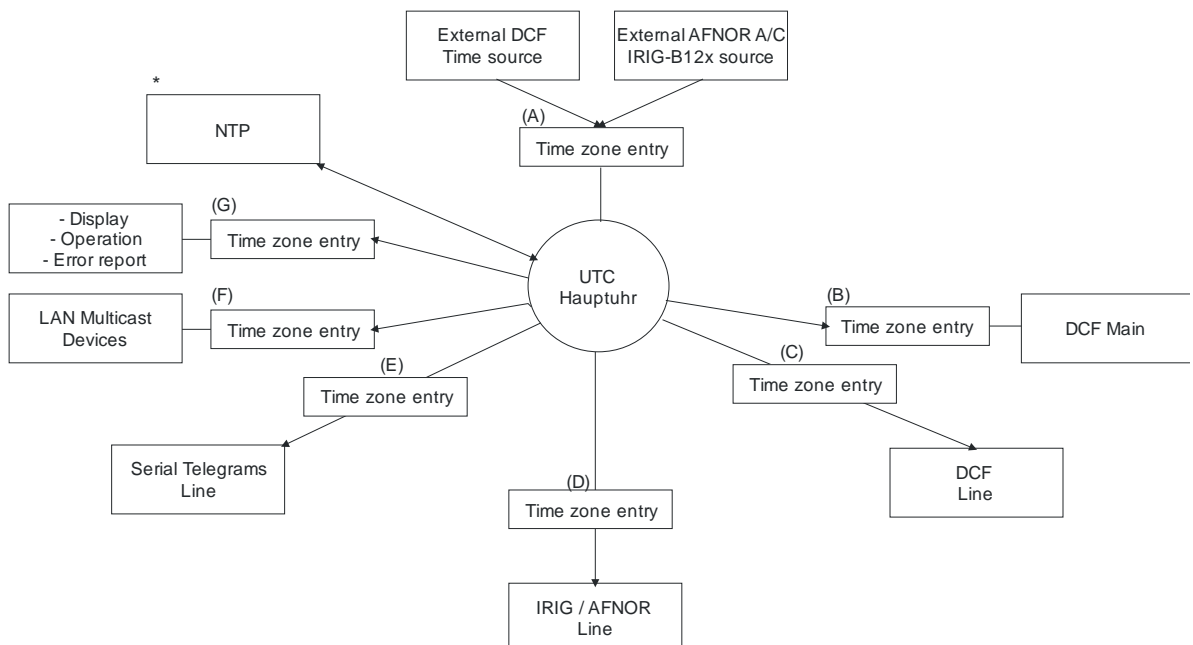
External DCF Time source

External AFNOR A/C IRIG-B12x source

(A)

Time zone entry

*

NTP

(G)

- Display
- Operation
- Error report

Time zone entry

UTC Hauptuhr

(F)

LAN Multicast Devices

Time zone entry

(B)

Time zone entry

DCF Main

(E)

Time zone entry

(C)

Time zone entry

Serial Telegrams Line

DCF Line

(D)

Time zone entry

IRIG / AFNOR Line